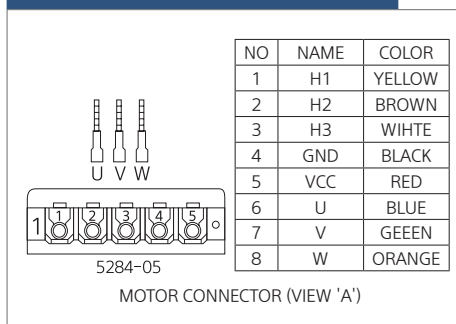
U V W

1 1 2 3 4 5

5284-05

| NO | NAME | COLOR |
|---|---|---|
| 1 | H1 | YELLOW |
| 2 | H2 | BROWN |
| 3 | H3 | WIHTE |
| 4 | GND | BLACK |
| 5 | VCC | RED |
| 6 | U | BLUE |
| 7 | V | GEEEN |
| 8 | W | ORANGE |

MOTOR CONNECTOR (VIEW 'A')